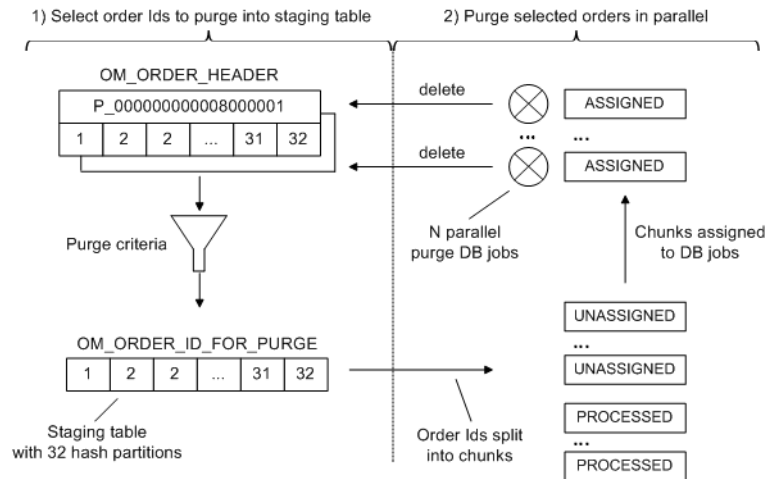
1) Select order Ids to purge into staging table

2) Purge selected orders in parallel

OM_ORDER_HEADER

P_000000000008000001

| 1 | 2 | 2 | ... | 31 | 32 |
|---|---|---|---|---|---|

delete

delete

ASSIGNED

...

ASSIGNED

...

N parallel purge DB jobs

Chunks assigned to DB jobs

Purge criteria

OM_ORDER_ID_FOR_PURGE

| 1 | 2 | 2 | ... | 31 | 32 |
|---|---|---|---|---|---|

Staging table with 32 hash partitions

Order Ids split into chunks

UNASSIGNED

...

UNASSIGNED

PROCESSED

...

PROCESSED